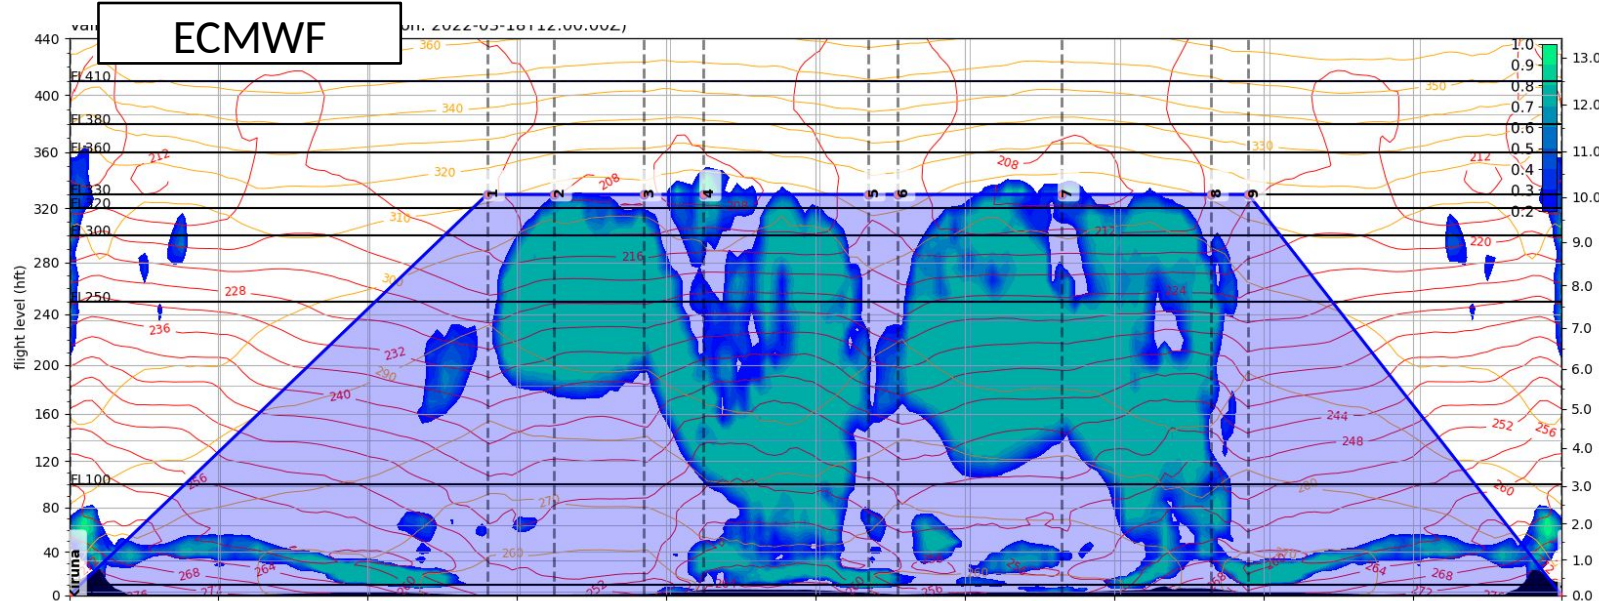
ECMWF

Vali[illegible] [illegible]on: 2022-03-18T12:00:00Z)

440
400
360
320
280
240
200
160
120
80
40
0

flight level (hft)

FL410
FL380
FL360
FL330
FL320
FL300
FL250
FL100

1
2
3
4
5
6
7
8
9

360
340
320
310
300
290
270
260
350
330
280

212
208
216
228
236
232
240
256
268
264
272
252
204
220
224
244
248
256
260

Kiruna

1.0
0.9
0.8
0.7
0.6
0.5
0.4
0.3
0.2

13.0
12.0
11.0
10.0
9.0
8.0
7.0
6.0
5.0
4.0
3.0
2.0
1.0
0.0